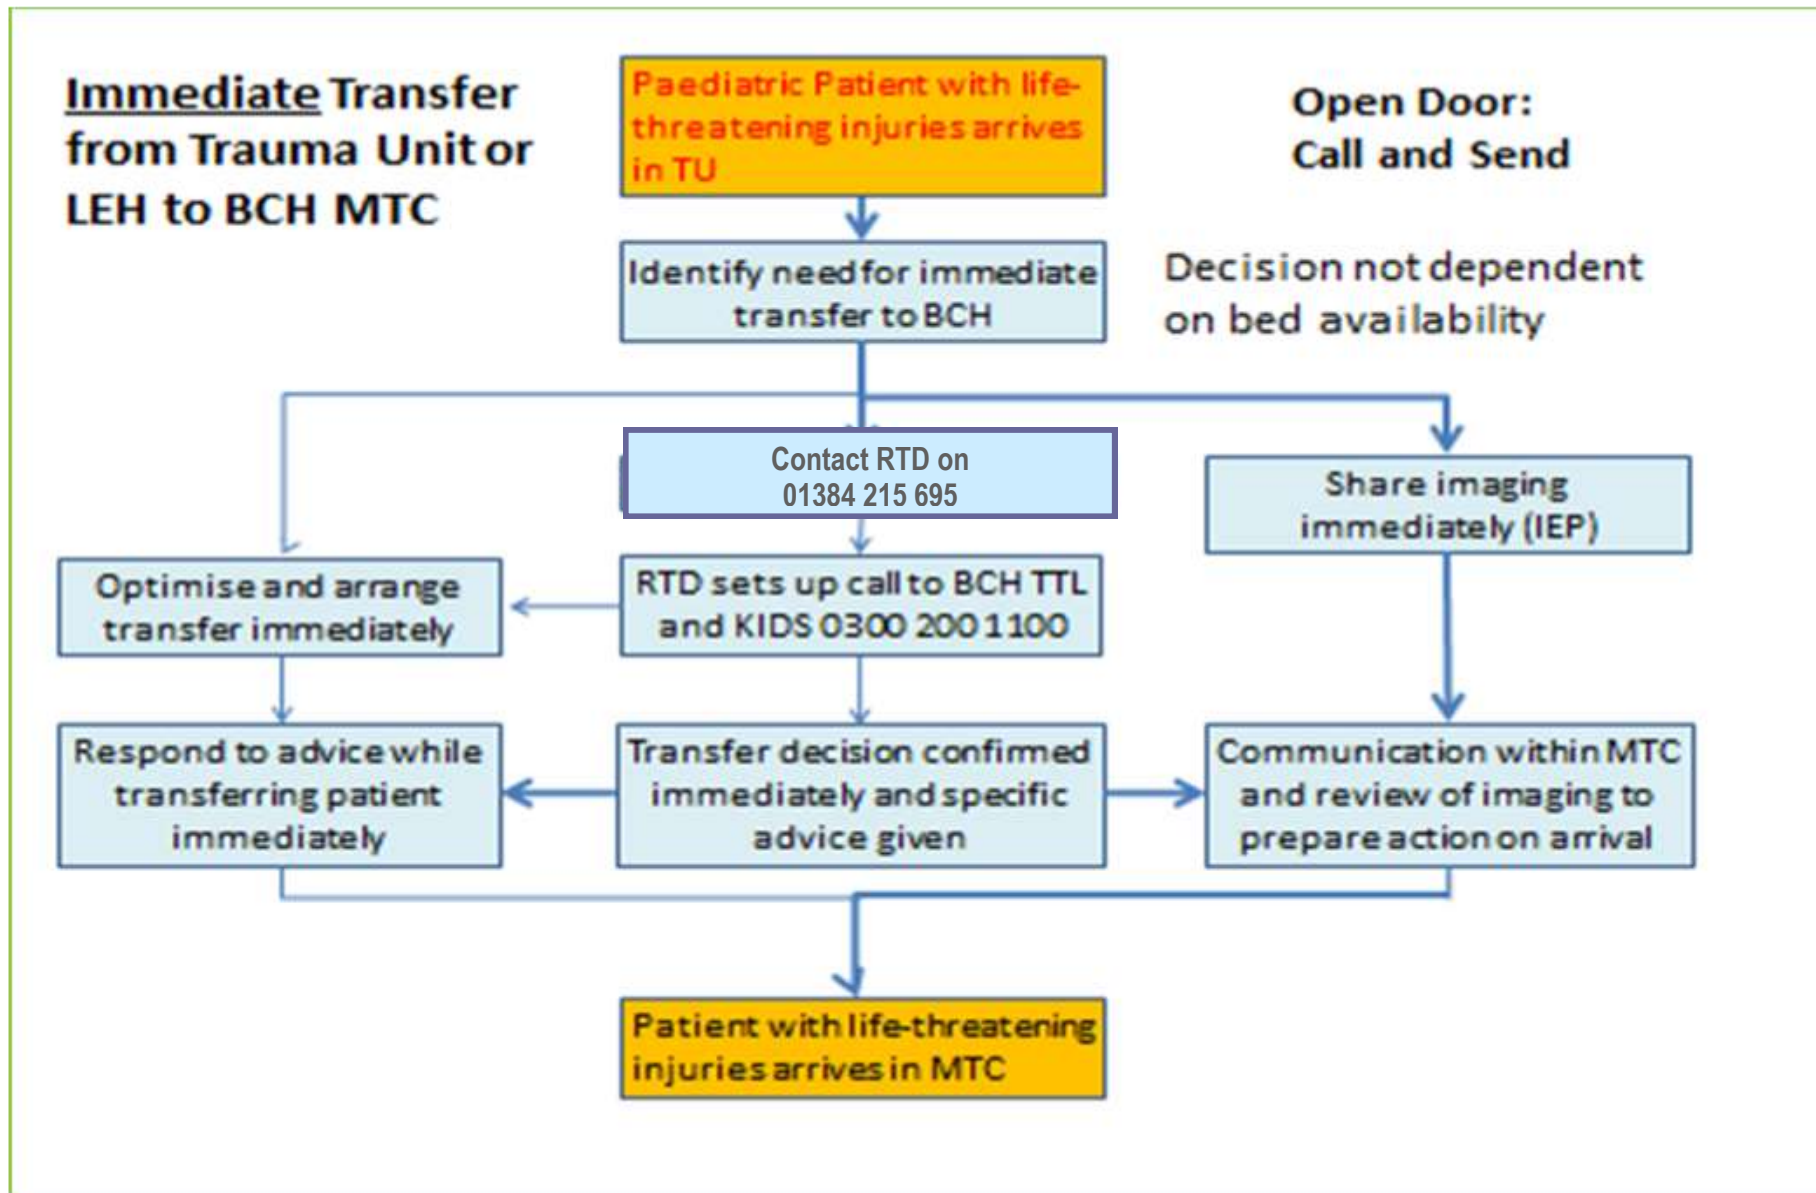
Immediate Transfer from Trauma Unit or LEH to BCH MTC

Paediatric Patient with life-threatening injuries arrives in TU

Open Door: Call and Send

Identify need for immediate transfer to BCH

Decision not dependent on bed availability

Contact RTD on 01384 215 695

Share imaging immediately (IEP)

Optimise and arrange transfer immediately

RTD sets up call to BCH TTL and KIDS 0300 200 1100

Respond to advice while transferring patient immediately

Transfer decision confirmed immediately and specific advice given

Communication within MTC and review of imaging to prepare action on arrival

Patient with life-threatening injuries arrives in MTC